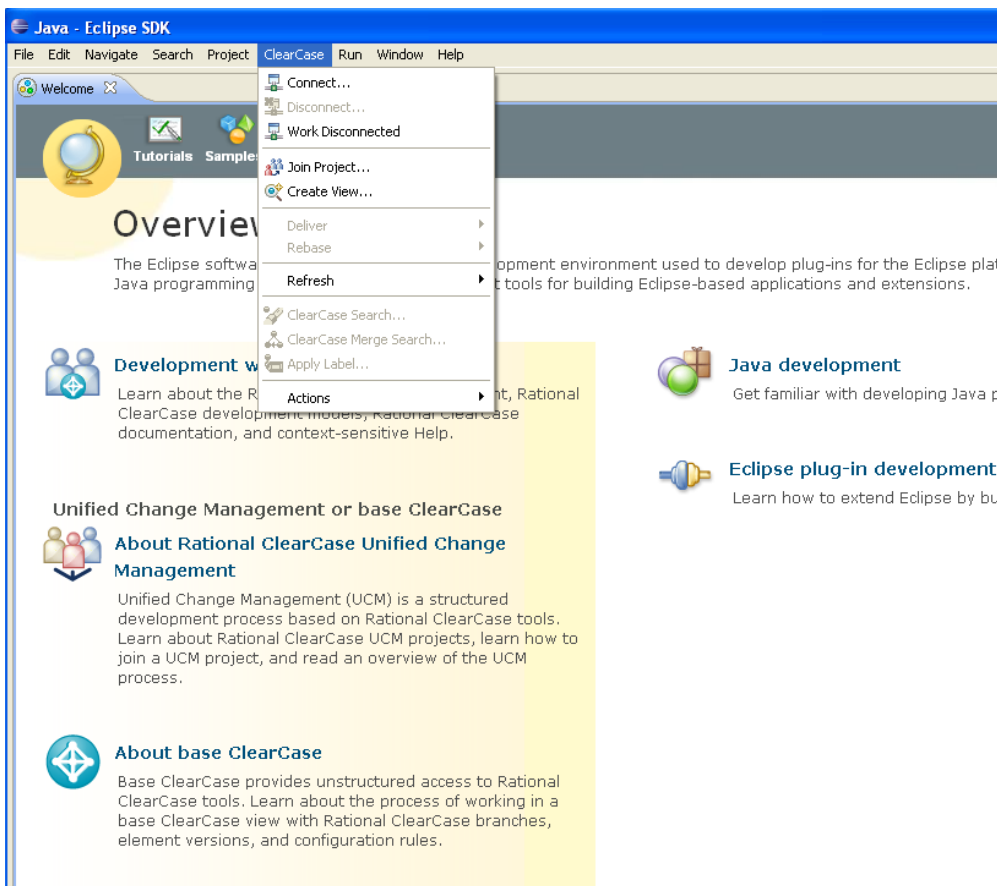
Java - Eclipse SDK

File Edit Navigate Search Project ClearCase Run Window Help

Welcome

Tutorials Sample

Connect...
Disconnect...
Work Disconnected
Join Project...
Create View...
Deliver
Rebase
Refresh
ClearCase Search...
ClearCase Merge Search...
Apply Label...
Actions

Overvie

The Eclipse softwa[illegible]opment environment used to develop plug-ins for the Eclipse pla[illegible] Java programming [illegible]t tools for building Eclipse-based applications and extensions.

Development w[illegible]

Learn about the R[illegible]t, Rational ClearCase development models, Rational ClearCase documentation, and context-sensitive Help.

Java development

Get familiar with developing Java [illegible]

Eclipse plug-in development

Learn how to extend Eclipse by bu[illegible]

Unified Change Management or base ClearCase

About Rational ClearCase Unified Change Management

Unified Change Management (UCM) is a structured development process based on Rational ClearCase tools. Learn about Rational ClearCase UCM projects, learn how to join a UCM project, and read an overview of the UCM process.

About base ClearCase

Base ClearCase provides unstructured access to Rational ClearCase tools. Learn about the process of working in a base ClearCase view with Rational ClearCase branches, element versions, and configuration rules.